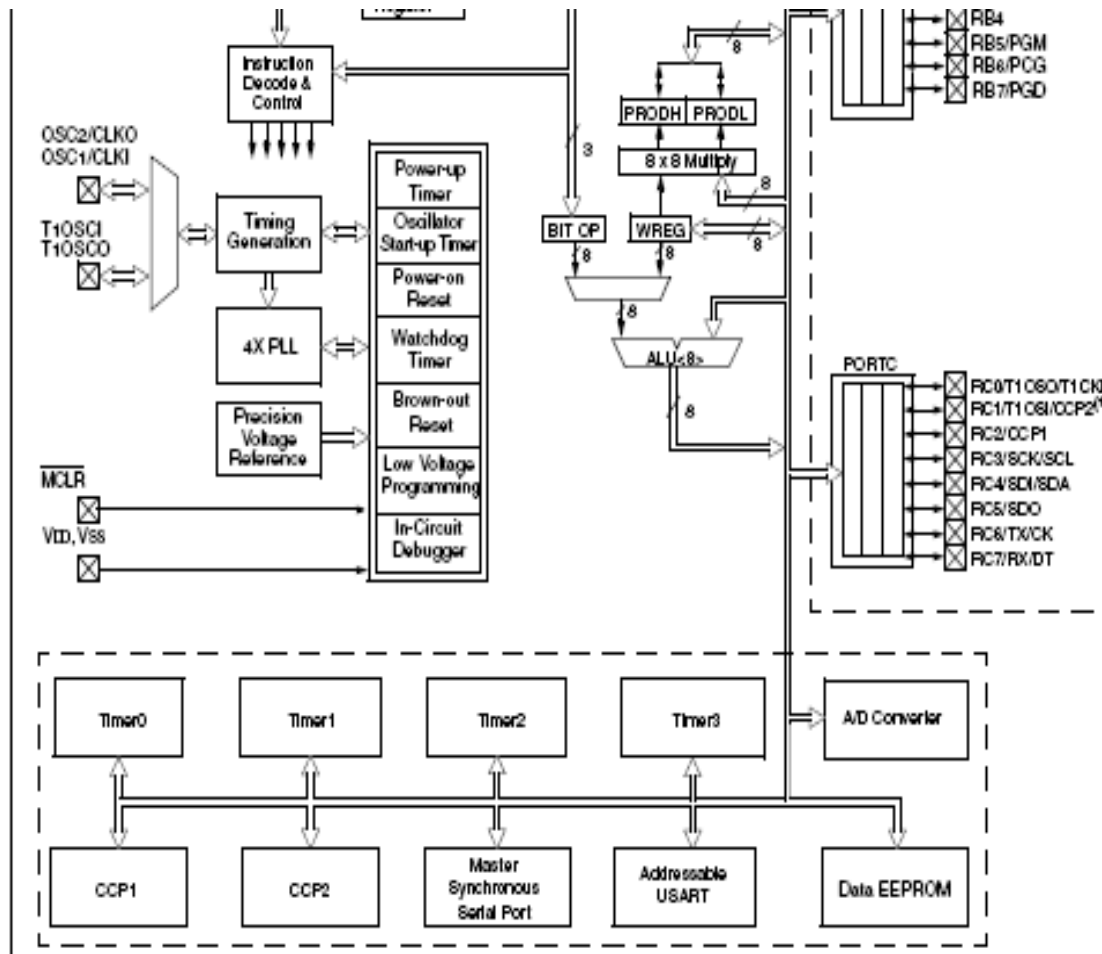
Instruction Decode & Control

OSC2/CLKO
OSC1/CLKI

T1OSCI
T1OSCO

Timing Generation

4X PLL

Precision Voltage Reference

Power-up Timer
Oscillator Start-up Timer
Power-on Reset
Watchdog Timer
Brown-out Reset
Low Voltage Programming
In-Circuit Debugger

$\overline{MCLR}$
VDD, VSS

3
PRODH PRODL
8 x 8 Multiply
8
BIT OP
WREG
8
8
8
8
ALU<8>
8

8
RB4
RB5/PGM
RB6/PGC
RB7/PGD

PORTC
RC0/T1OSO/T1CK
RC1/T1OSI/CCP2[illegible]
RC2/CCP1
RC3/SCK/SCL
RC4/SDI/SDA
RC5/SDO
RC6/TX/CK
RC7/RX/DT

Timer0
Timer1
Timer2
Timer3
A/D Converter

CCP1
CCP2
Master Synchronous Serial Port
Addressable USART
Data EEPROM